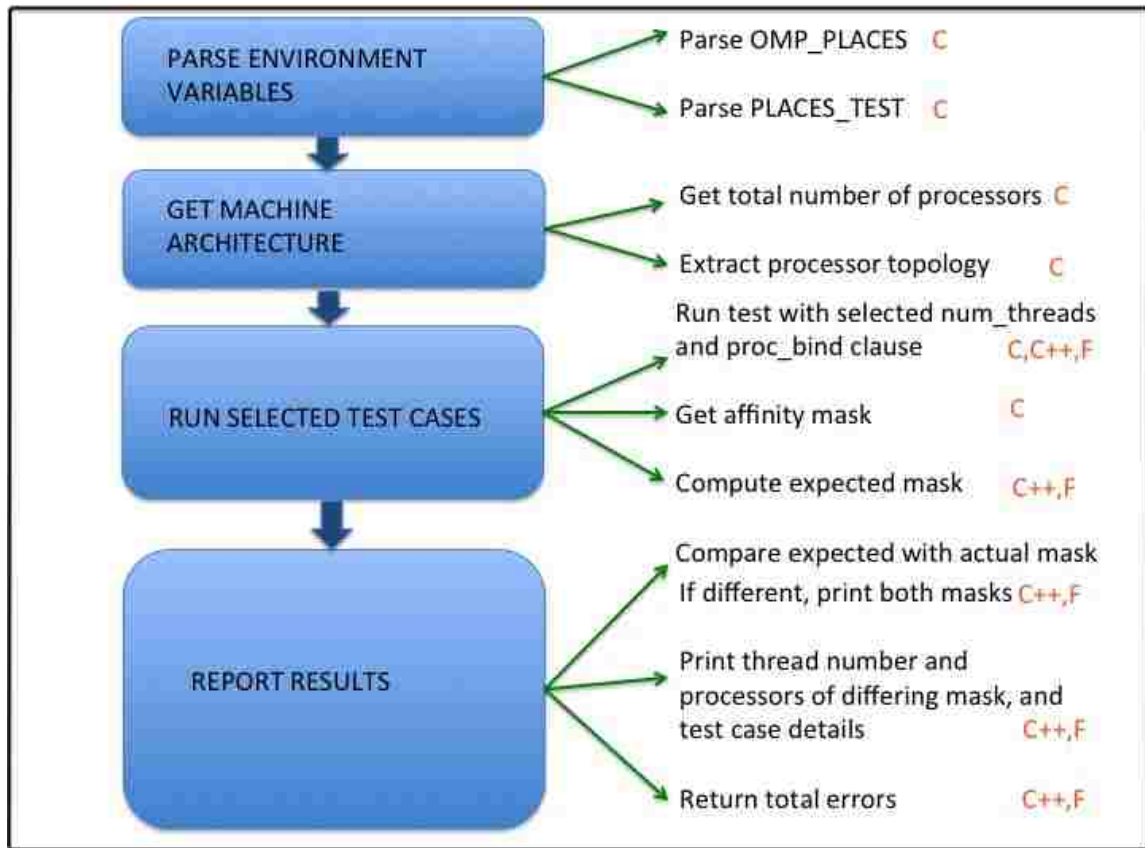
PARSE ENVIRONMENT VARIABLES

Parse OMP_PLACES C

Parse PLACES_TEST C

GET MACHINE ARCHITECTURE

Get total number of processors C

Extract processor topology C

RUN SELECTED TEST CASES

Run test with selected num_threads and proc_bind clause C,C++,F

Get affinity mask C

Compute expected mask C++,F

REPORT RESULTS

Compare expected with actual mask If different, print both masks C++,F

Print thread number and processors of differing mask, and test case details C++,F

Return total errors C++,F